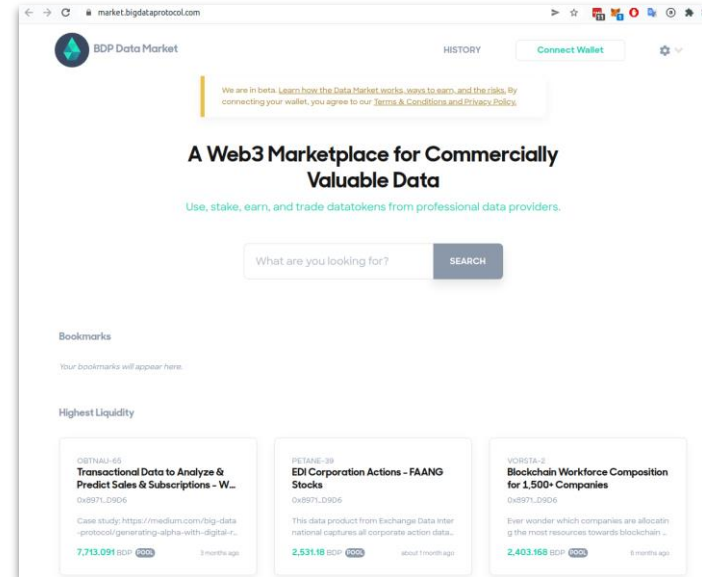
market.bigdataprotocol.com

BDP Data Market

HISTORY

Connect Wallet

We are in beta. Learn how the Data Market works, ways to earn, and the risks. By connecting your wallet, you agree to our Terms & Conditions and Privacy Policy.

A Web3 Marketplace for Commercially Valuable Data

Use, stake, earn, and trade datatokens from professional data providers.

What are you looking for?

SEARCH

Bookmarks

Your bookmarks will appear here.

Highest Liquidity

OBTNAU-65
Transactional Data to Analyze & Predict Sales & Subscriptions - W...
0x8971...D9D6
Case study: https://medium.com/big-data-protocol/generating-alpha-with-digital-r...
7,713.091 BDP POOL 3 months ago

PETANE-39
EDI Corporation Actions - FAANG Stocks
0x8971...D9D6
This data product from Exchange Data International captures all corporate action data...
2,531.18 BDP POOL about 1 month ago

VORSTA-2
Blockchain Workforce Composition for 1,500+ Companies
0x8971...D9D6
Ever wonder which companies are allocating the most resources towards blockchain ...
2,403.168 BDP POOL 6 months ago